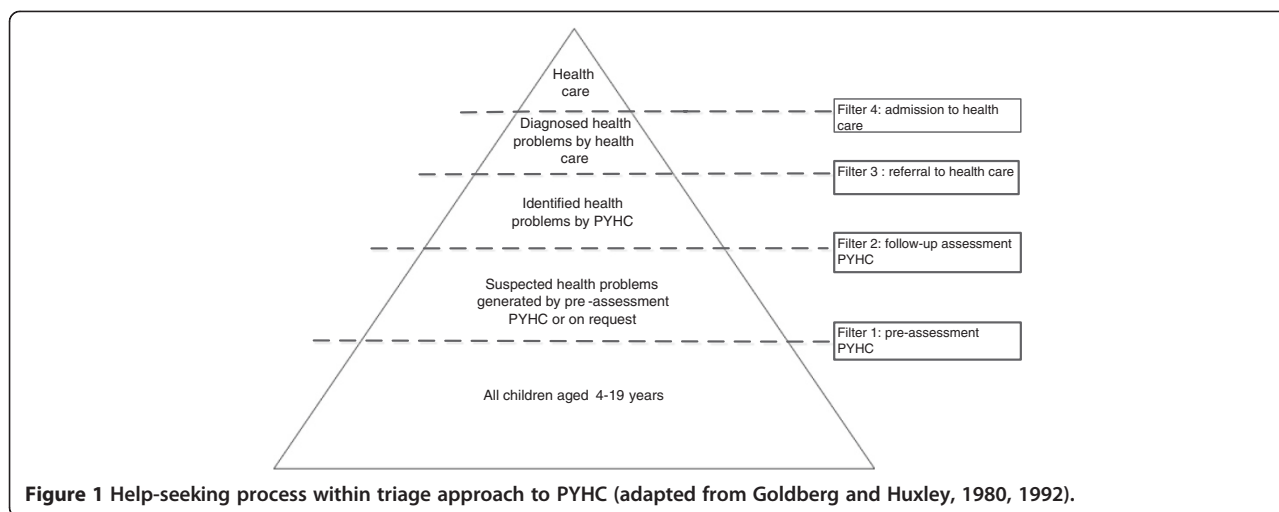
Health care

Filter 4: admission to health care

Diagnosed health problems by health care

Filter 3 : referral to health care

Identified health problems by PYHC

Filter 2: follow-up assessment PYHC

Suspected health problems generated by pre-assessment PYHC or on request

Filter 1: pre-assessment PYHC

All children aged 4-19 years

**Figure 1** Help-seeking process within triage approach to PYHC (adapted from Goldberg and Huxley, 1980, 1992).